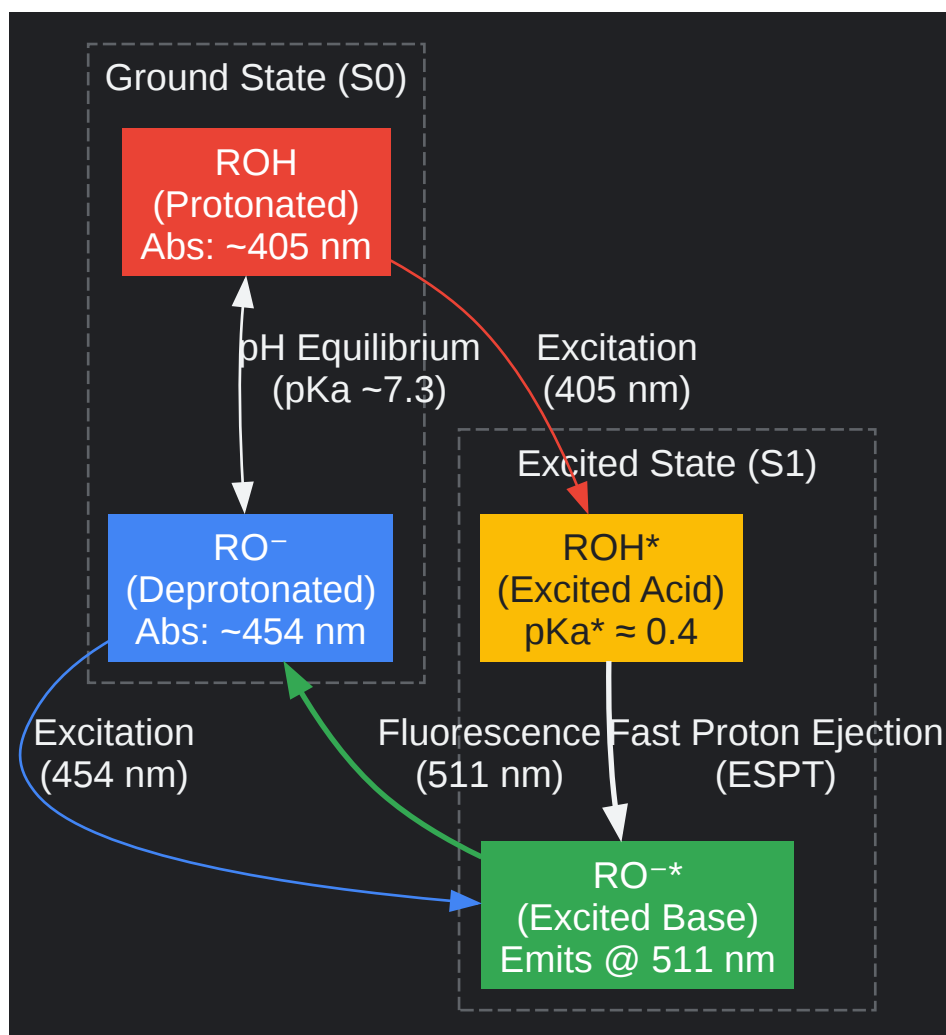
Ground State (S0)

ROH
(Protonated)
Abs: ~405 nm

pH Equilibrium
(pKa ~7.3)

Excitation
(405 nm)

Excited State (S1)

RO⁻
(Deprotonated)
Abs: ~454 nm

ROH*
(Excited Acid)
pKa* ≈ 0.4

Excitation
(454 nm)

Fluorescence
(511 nm)

Fast Proton Ejection
(ESPT)

RO⁻*
(Excited Base)
Emits @ 511 nm